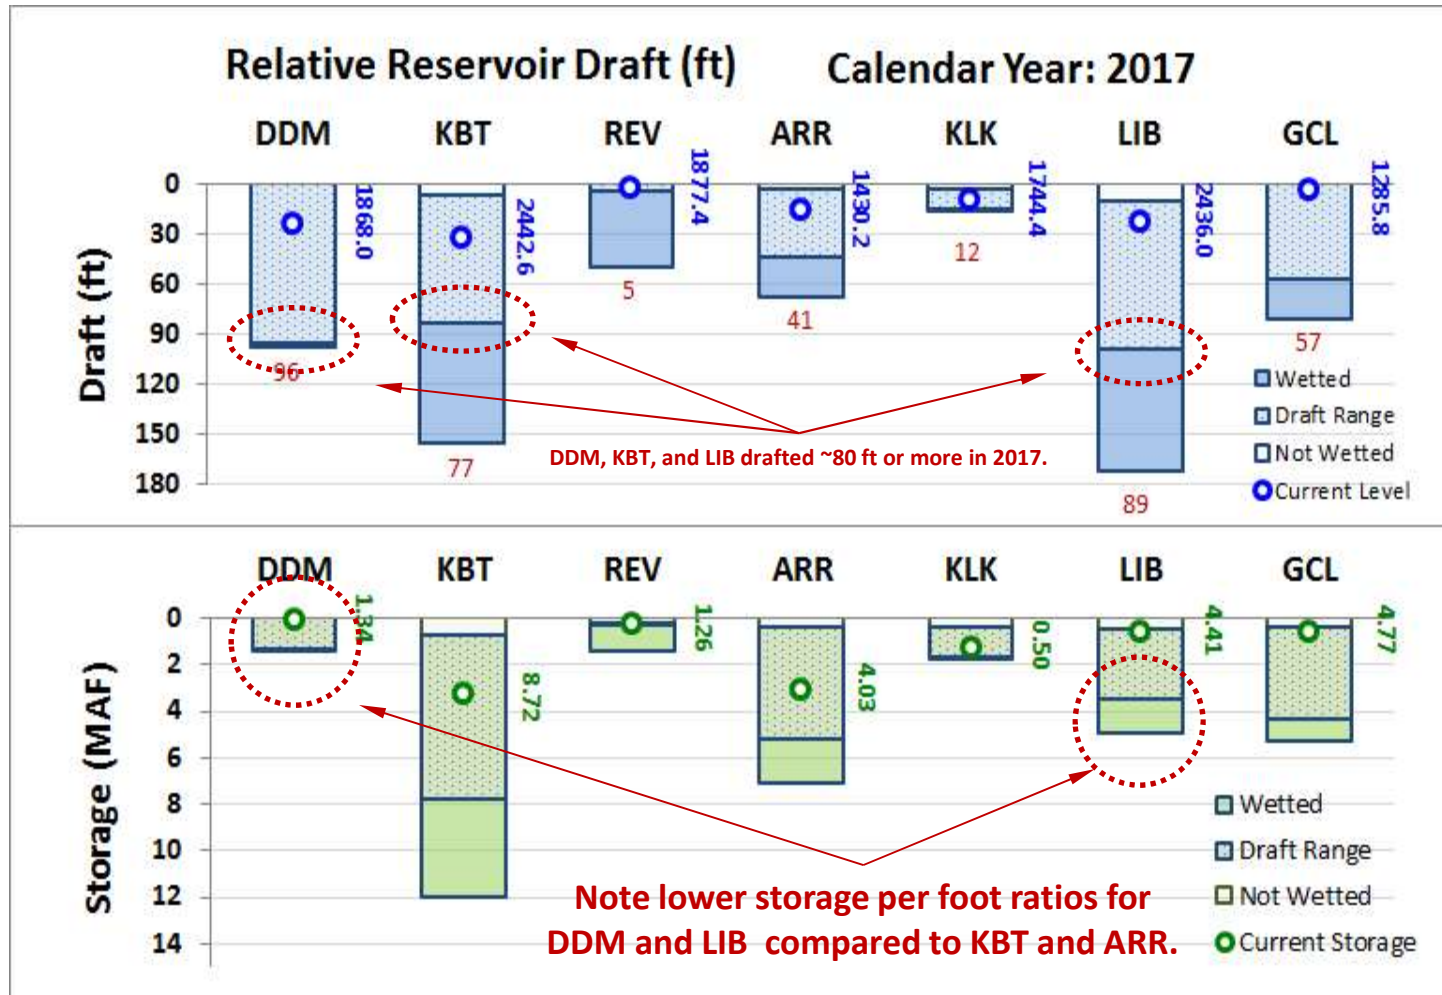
Relative Reservoir Draft (ft)

Calendar Year: 2017

DDM KBT REV ARR KLK LIB GCL

Draft (ft)

0
30
60
90
120
150
180

1868.0
2442.6
1877.4
1430.2
1744.4
2436.0
1285.8

96
77
5
41
12
89
57

Wetted
Draft Range
Not Wetted
Current Level

DDM, KBT, and LIB drafted ~80 ft or more in 2017.

DDM KBT REV ARR KLK LIB GCL

Storage (MAF)

0
2
4
6
8
10
12
14

1.34
8.72
1.26
4.03
0.50
4.41
4.77

Wetted
Draft Range
Not Wetted
Current Storage

Note lower storage per foot ratios for DDM and LIB compared to KBT and ARR.